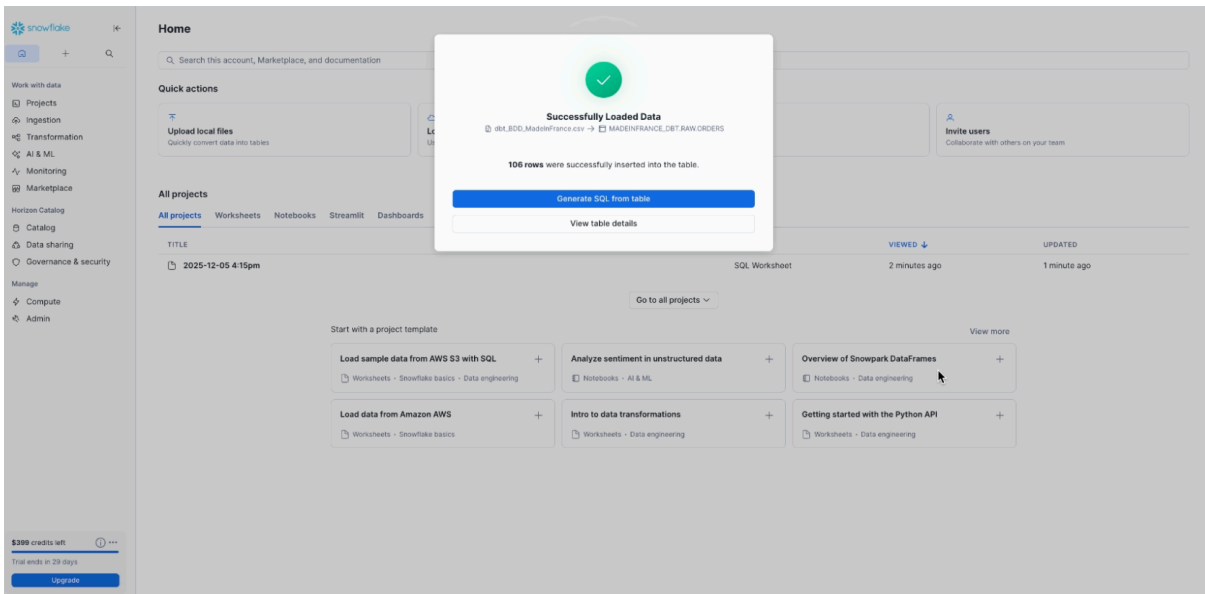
snowflake

Work with data
Projects
Ingestion
Transformation
AI & ML
Monitoring
Marketplace

Horizon Catalog
Catalog
Data sharing
Governance & security

Manage
Compute
Admin

$399 credits left
Trial ends in 29 days
Upgrade

Home

Search this account, Marketplace, and documentation

Quick actions

Upload local files
Quickly convert data into tables

Lo
Ur

Invite users
Collaborate with others on your team

All projects

All projects Worksheets Notebooks Streamlit Dashboards

| TITLE | | VIEWED | UPDATED |
|---|---|---|---|
| 2025-12-05 4:15pm | SQL Worksheet | 2 minutes ago | 1 minute ago |

Go to all projects

Start with a project template

View more

Load sample data from AWS S3 with SQL
Worksheets · Snowflake basics · Data engineering

Analyze sentiment in unstructured data
Notebooks · AI & ML

Overview of Snowpark DataFrames
Notebooks · Data engineering

Load data from Amazon AWS
Worksheets · Snowflake basics

Intro to data transformations
Worksheets · Data engineering

Getting started with the Python API
Worksheets · Data engineering

Successfully Loaded Data
dbt_BDD_MadeInFrance.csv → MADEINFRANCE_DBT.RAW.ORDERS

106 rows were successfully inserted into the table.

Generate SQL from table

View table details